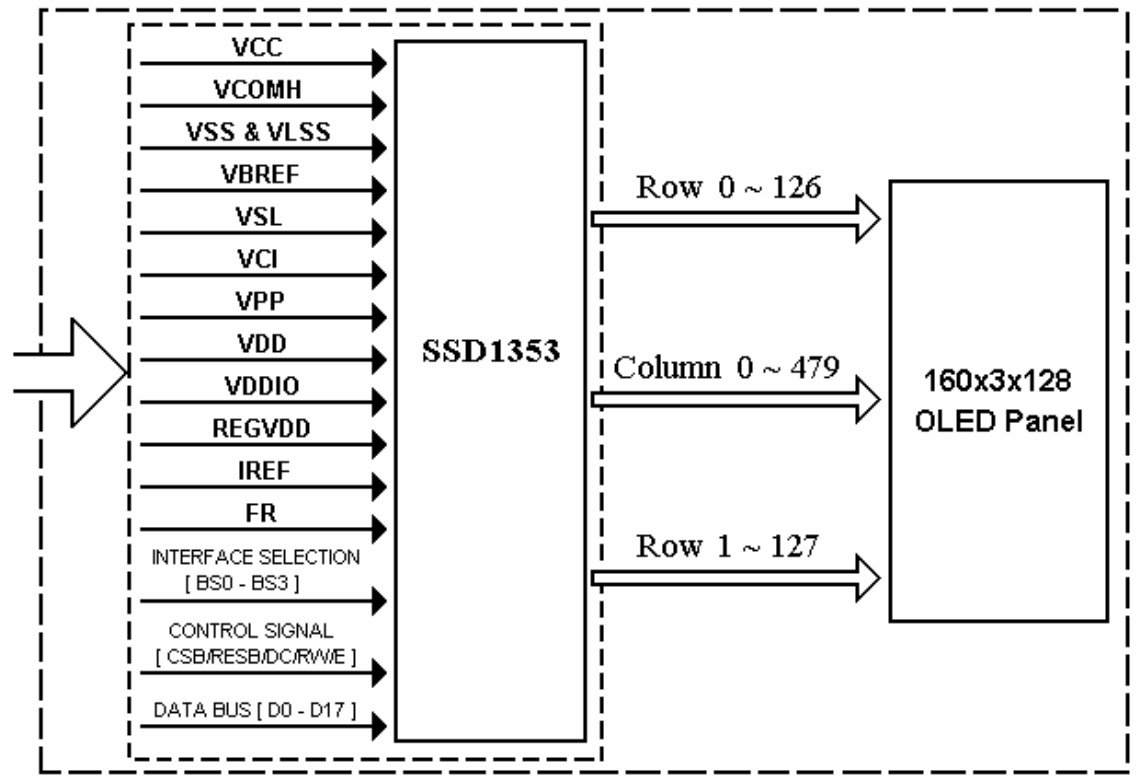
VCC
VCOMH
VSS & VLSS
VBREF
VSL
VCI
VPP
VDD
VDDIO
REGVDD
IREF
FR
INTERFACE SELECTION [ BS0 - BS3 ]
CONTROL SIGNAL [ CSB/RESB/DC/RW/E ]
DATA BUS [ D0 - D17 ]

SSD1353

Row $0 \sim 126$

Column $0 \sim 479$

Row $1 \sim 127$

160x3x128
OLED Panel